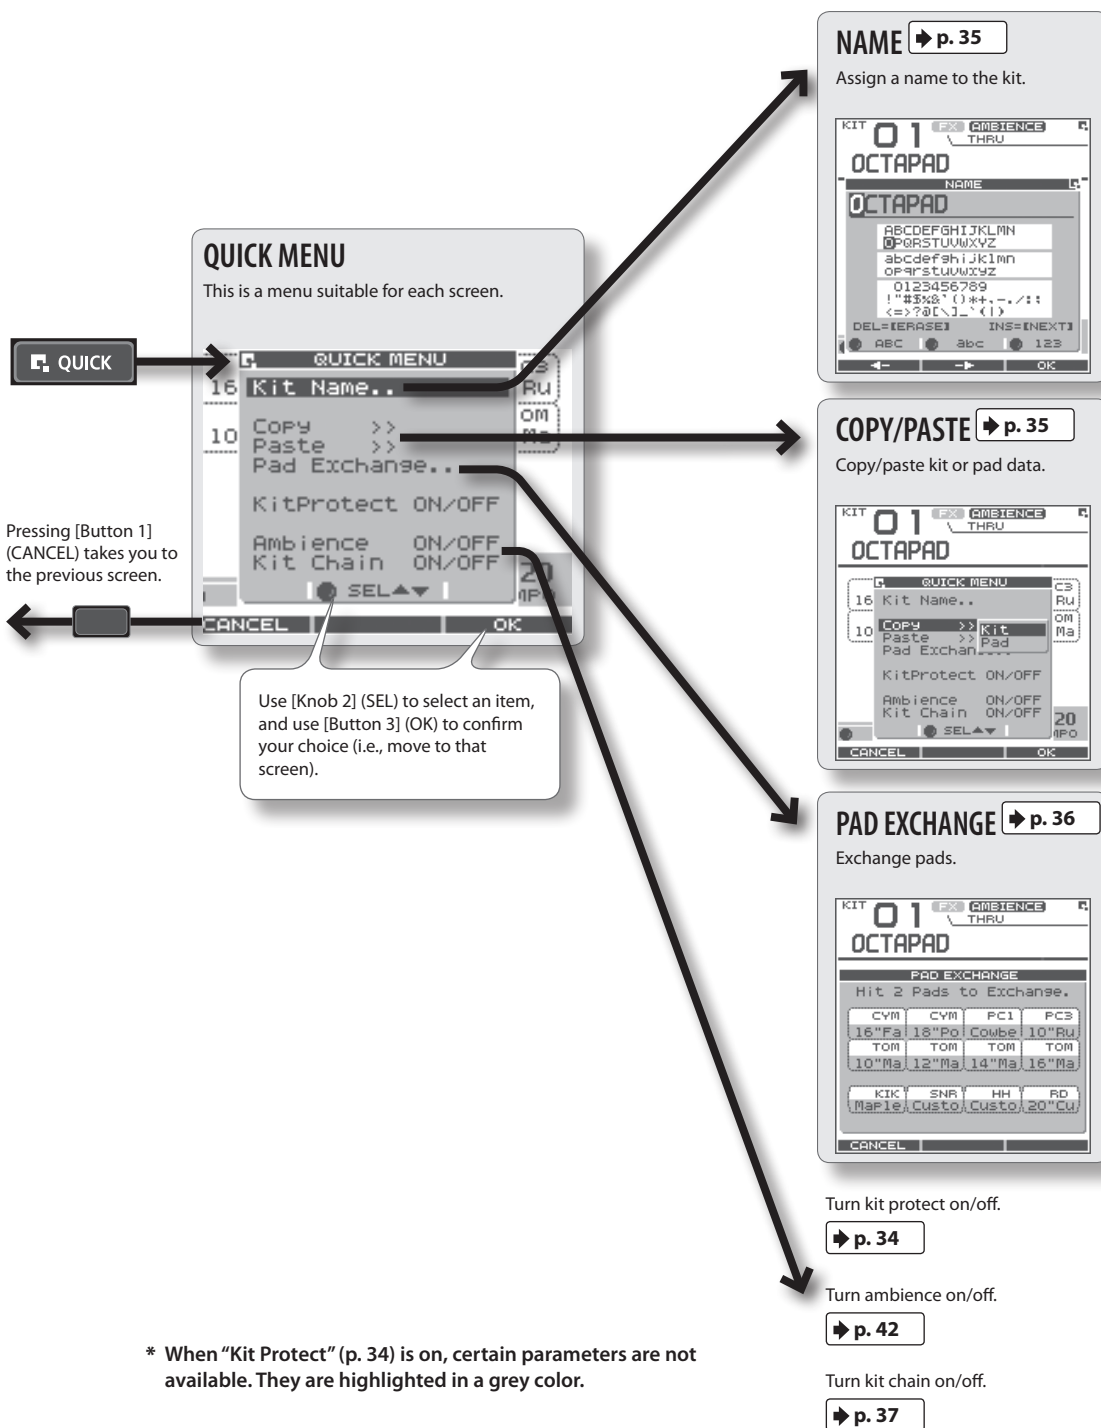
QUICK

QUICK MENU

This is a menu suitable for each screen.

QUICK MENU
16 Kit Name..
10 Copy >>
Paste >>
Pad Exchange..
KitProtect ON/OFF
Ambience ON/OFF
Kit Chain ON/OFF
SEL▲▼
CANCEL OK

Pressing [Button 1] (CANCEL) takes you to the previous screen.

Use [Knob 2] (SEL) to select an item, and use [Button 3] (OK) to confirm your choice (i.e., move to that screen).

NAME ➧ p. 35

Assign a name to the kit.

KIT 01 FX AMBIENCE THRU
OCTAPAD
NAME
OCTAPAD
ABCDEFGHIJKLMN
OPQRSTUVWXYZ
abcdefghijklmn
opqrstuvwxyz
0123456789
!"#$%&'()*+,-./:;
<=>?@[\]_`{|}
DEL=[ERASE] INS=[NEXT]
ABC abc 123
◄– –► OK

COPY/PASTE ➧ p. 35

Copy/paste kit or pad data.

KIT 01 FX AMBIENCE THRU
OCTAPAD
QUICK MENU
16 Kit Name..
10 Copy >> Kit
Paste >> Pad
Pad Exchan
KitProtect ON/OFF
Ambience ON/OFF
Kit Chain ON/OFF
SEL▲▼
CANCEL OK

PAD EXCHANGE ➧ p. 36

Exchange pads.

KIT 01 FX AMBIENCE THRU
OCTAPAD
PAD EXCHANGE
Hit 2 Pads to Exchange.

| CYM | CYM | PC1 | PC3 |
|---|---|---|---|
| 16"Fa | 18"Po | Cowbe | 10"Ru |
| TOM | TOM | TOM | TOM |
| 10"Ma | 12"Ma | 14"Ma | 16"Ma |
| KIK | SNR | HH | RD |
| Maple | Custo | Custo | 20"Cu |

CANCEL

Turn kit protect on/off.
➧ p. 34

Turn ambience on/off.
➧ p. 42

Turn kit chain on/off.
➧ p. 37

* When "Kit Protect" (p. 34) is on, certain parameters are not available. They are highlighted in a grey color.